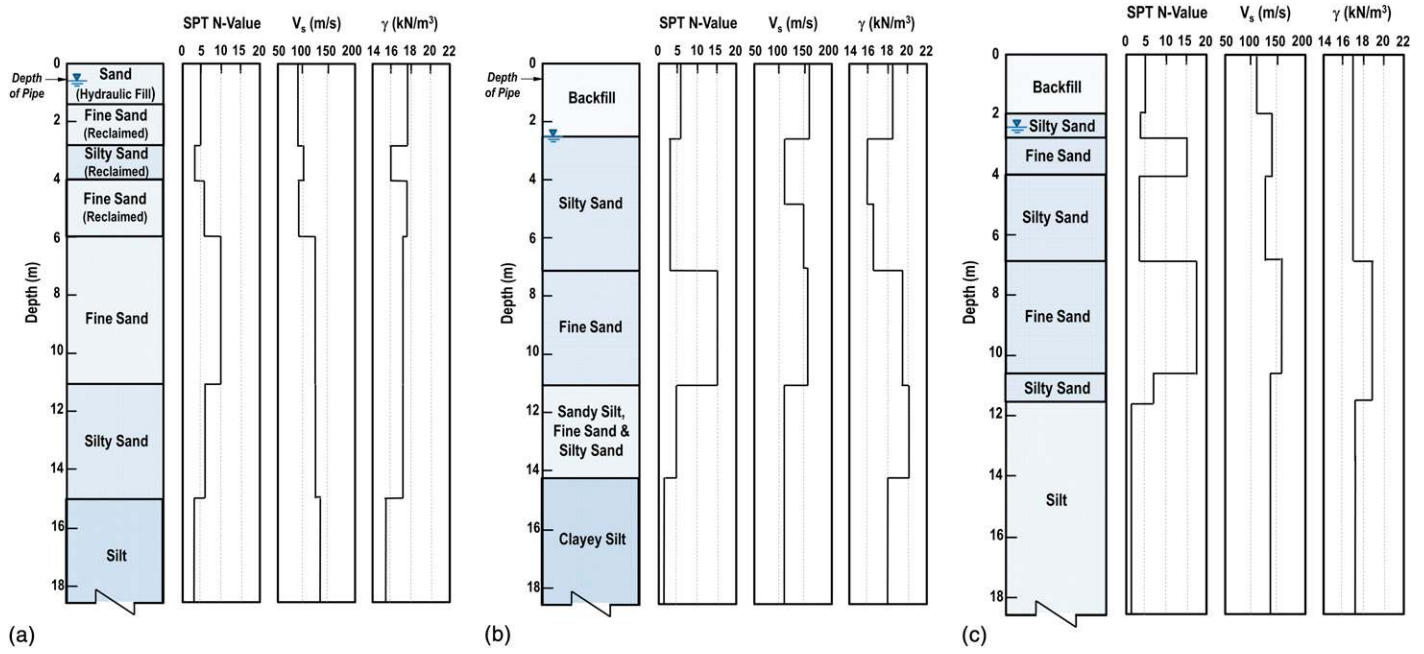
SPT N-Value
0 5 10 15 20
$V_s$ (m/s)
50 100 150 200
$\gamma$ (kN/m$^3$)
14 16 18 20 22

Depth of Pipe

Depth (m)
0 2 4 6 8 10 12 14 16 18

Sand (Hydraulic Fill)
Fine Sand (Reclaimed)
Silty Sand (Reclaimed)
Fine Sand (Reclaimed)
Fine Sand
Silty Sand
Silt

(a)

SPT N-Value
0 5 10 15 20
$V_s$ (m/s)
50 100 150 200
$\gamma$ (kN/m$^3$)
14 16 18 20 22

Depth of Pipe

Depth (m)
0 2 4 6 8 10 12 14 16 18

Backfill
Silty Sand
Fine Sand
Sandy Silt, Fine Sand & Silty Sand
Clayey Silt

(b)

SPT N-Value
0 5 10 15 20
$V_s$ (m/s)
50 100 150 200
$\gamma$ (kN/m$^3$)
14 16 18 20 22

Depth (m)
0 2 4 6 8 10 12 14 16 18

Backfill
Silty Sand
Fine Sand
Silty Sand
Fine Sand
Silty Sand
Silt

(c)